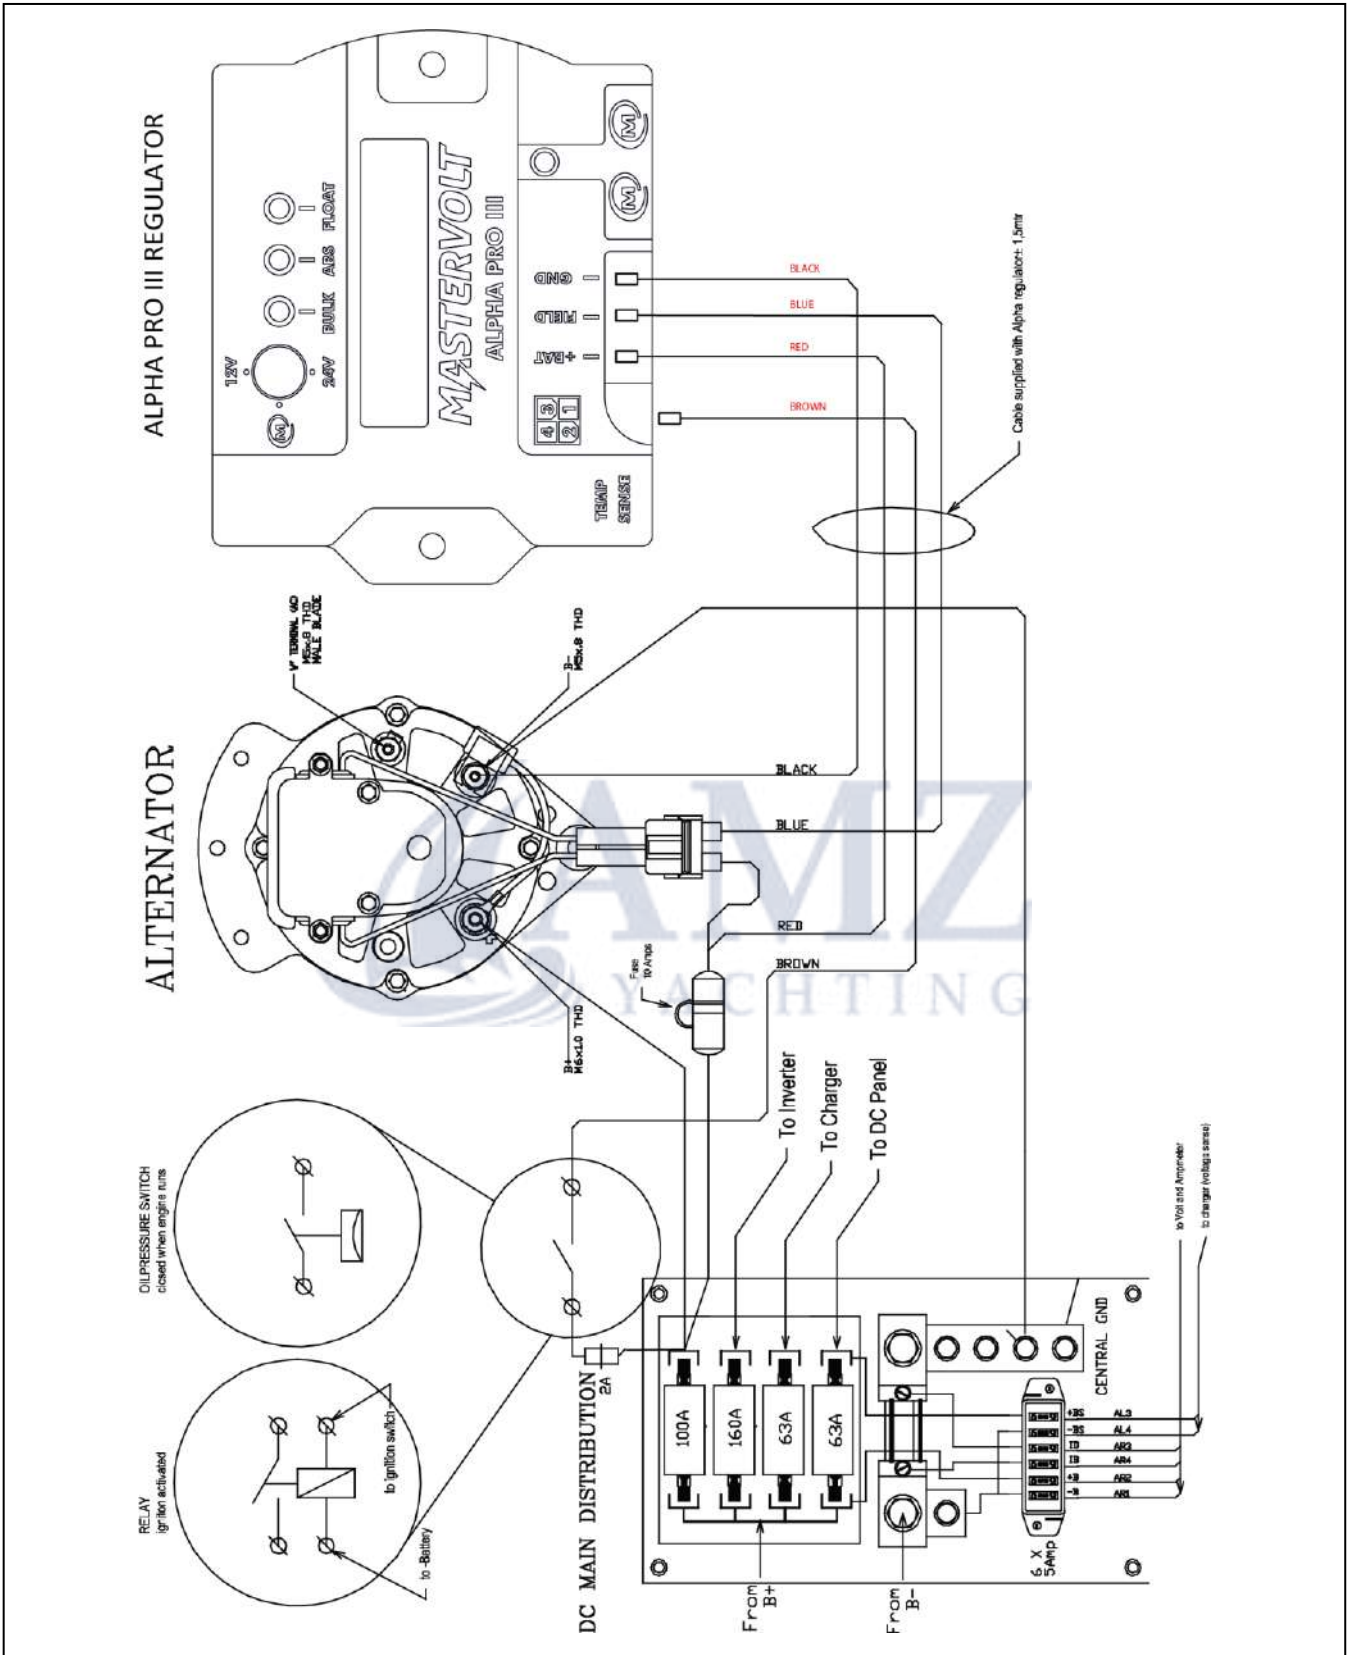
ALPHA PRO III REGULATOR

12V
24V
BULK
ABS
FLOAT
MASTERVOLT
ALPHA PRO III
GND
FIELD
+BAT
4 3
2 1
TEMP SENSE

BLACK
BLUE
RED
BROWN

Cable supplied with Alpha regulator: 1,5mtr

ALTERNATOR

"P" TERMINAL W/O M5x.8 THD MALE BLADE
B- M5x.8 THD
B+ M6x1.0 THD

BLACK
BLUE
RED
BROWN

Fuse 10 Amps

To Inverter
To Charger
To DC Panel

OILPRESSURE SWITCH
closed when engine runs

RELAY
ignition activated
to ignition switch
to -Battery

DC MAIN DISTRIBUTION
2A
100A
160A
63A
63A
From B+
From B-
6 X 5Amp
CENTRAL GND

+BS AL3
-BS AL4
ID AR3
IB AR4
+B AR2
-B AR1

to Volt and Ampmeter
to charger (voltage sense)

AMZ
YACHTING